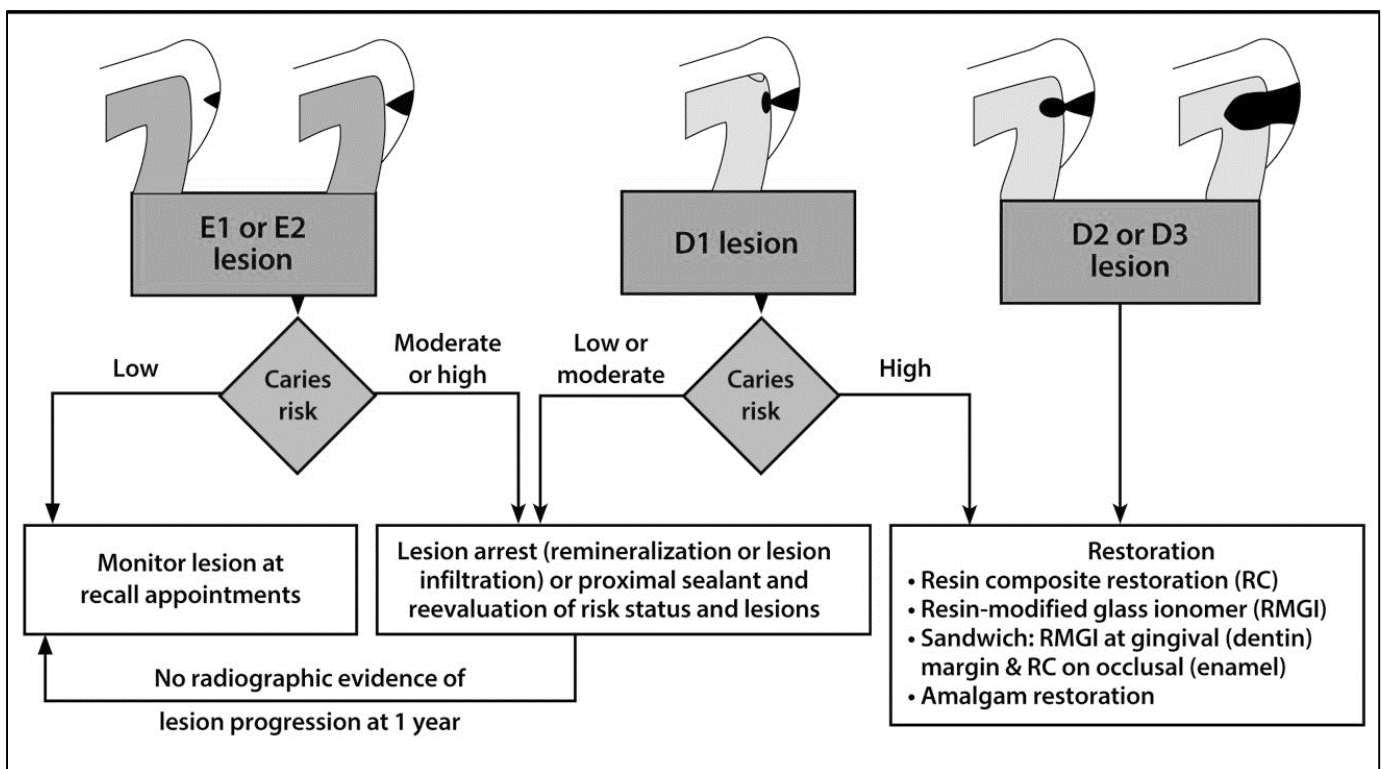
E1 or E2 lesion

D1 lesion

D2 or D3 lesion

Low

Caries risk

Moderate or high

Low or moderate

Caries risk

High

Monitor lesion at recall appointments

Lesion arrest (remineralization or lesion infiltration) or proximal sealant and reevaluation of risk status and lesions

Restoration
• Resin composite restoration (RC)
• Resin-modified glass ionomer (RMGI)
• Sandwich: RMGI at gingival (dentin) margin & RC on occlusal (enamel)
• Amalgam restoration

No radiographic evidence of lesion progression at 1 year